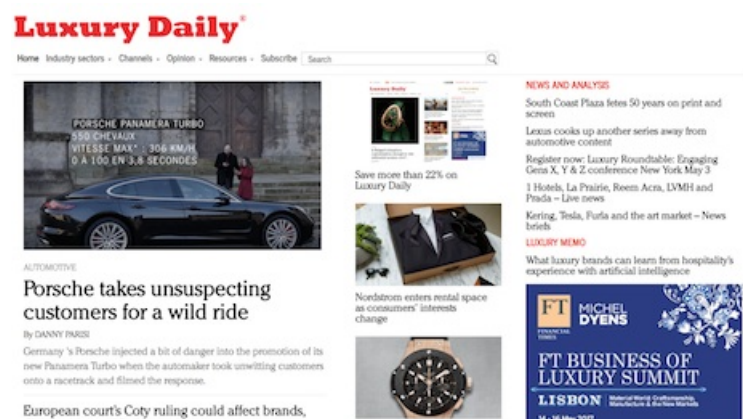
Luxury Daily®

Home Industry sectors Channels Opinion Resources Subscribe Search

PORSCHE PANAMERA TURBO
550 CHEVAUX
VITESSE MAX* : 306 KM/H
0 À 100 EN 3,8 SECONDES

AUTOMOTIVE

Porsche takes unsuspecting customers for a wild ride

By DANNY PARISI

Germany 's Porsche injected a bit of danger into the promotion of its new Panamera Turbo when the automaker took unwitting customers onto a racetrack and filmed the response.

European court's Coty ruling could affect brands,

Luxury Daily

Save more than 22% on Luxury Daily

Nordstrom enters rental space as consumers' interests change

NEWS AND ANALYSIS

South Coast Plaza fetes 50 years on print and screen

Lexus cooks up another series away from automotive content

Register now: Luxury Roundtable: Engaging Gens X, Y & Z conference New York May 3

1 Hotels, La Prairie, Reem Acra, LVMH and Prada – Live news

Kering, Tesla, Furla and the art market – News briefs

LUXURY MEMO

What luxury brands can learn from hospitality's experience with artificial intelligence

FT FINANCIAL TIMES MICHEL DYENS

FT BUSINESS OF LUXURY SUMMIT

LISBON Material World: Craftsmanship, Manufacture & the New Markets

14 - 16 May 2017